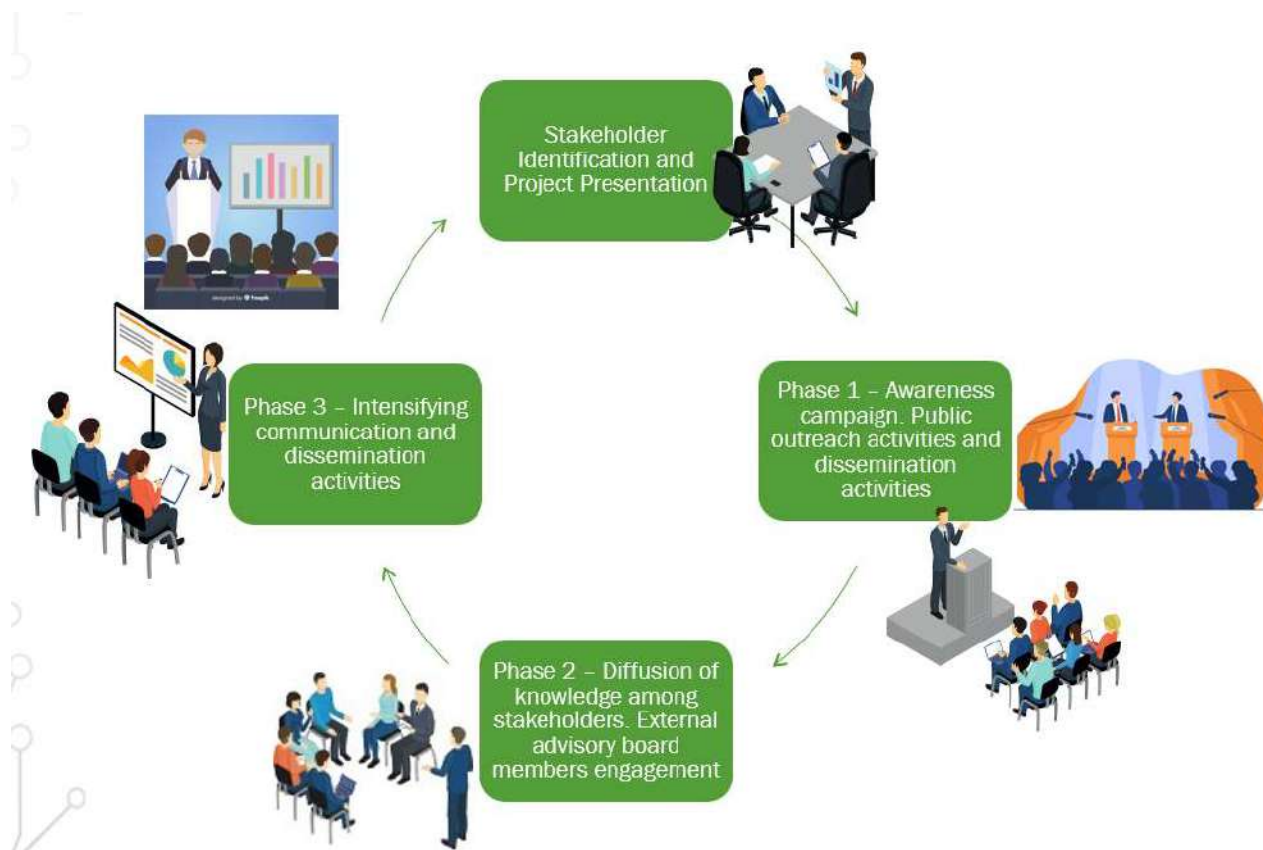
Stakeholder Identification and Project Presentation

Phase 1 – Awareness campaign. Public outreach activities and dissemination activities

Phase 2 – Diffusion of knowledge among stakeholders. External advisory board members engagement

Phase 3 – Intensifying communication and dissemination activities

designed by freepik